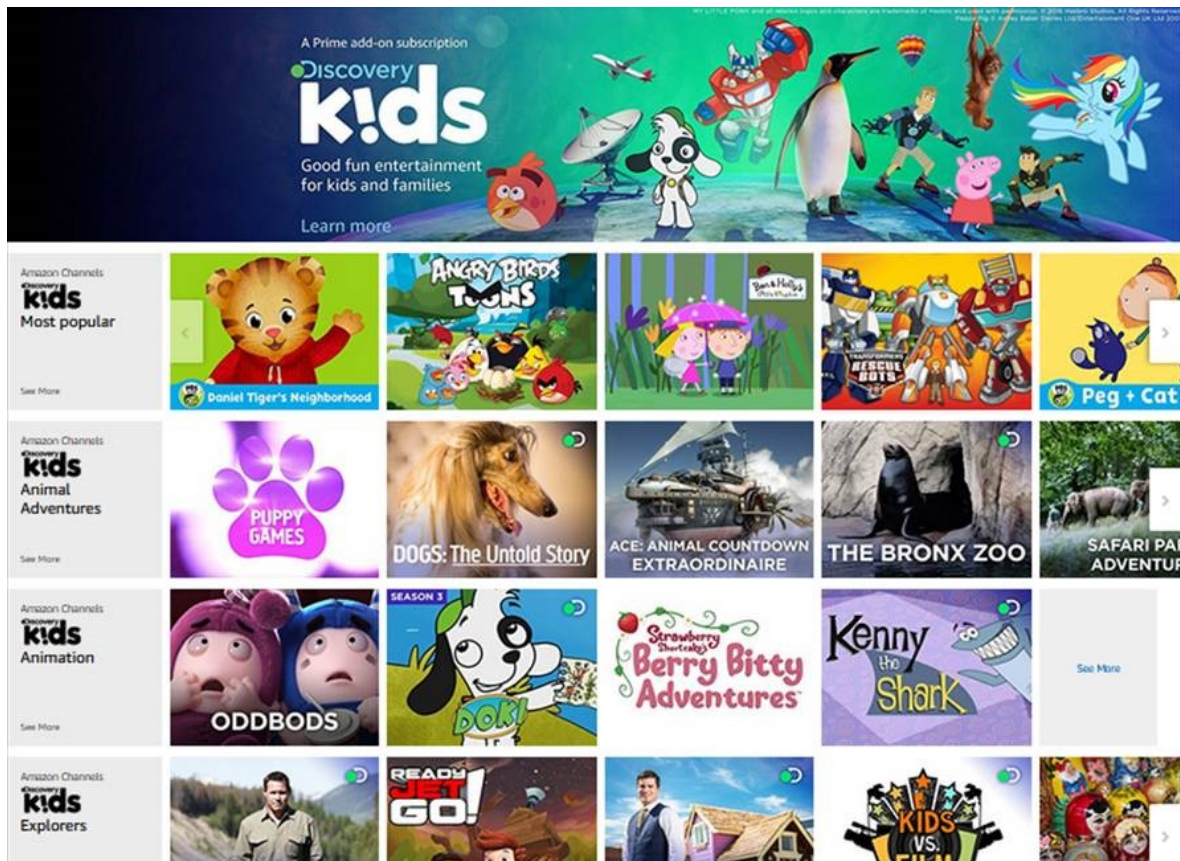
A Prime add-on subscription
Discovery
K!ds
Good fun entertainment for kids and families
Learn more

MY LITTLE PONY and all related logos and characters are trademarks of Hasbro and used with permission. © 2016 Hasbro Studios. All Rights Reserved. Peppa Pig © Astley Baker Davies Ltd/Entertainment One UK Ltd 20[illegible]

Amazon Channels
Discovery
K!ds
Most popular
See More

Daniel Tiger's Neighborhood
ANGRY BIRDS TOONS
Ben & Holly's Little Kingdom
TRANSFORMERS RESCUE BOTS
Peg + Cat

Amazon Channels
Discovery
K!ds
Animal Adventures
See More

PUPPY GAMES
DOGS: The Untold Story
ACE: ANIMAL COUNTDOWN EXTRAORDINAIRE
THE BRONX ZOO
SAFARI PA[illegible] ADVENTU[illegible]

Amazon Channels
Discovery
K!ds
Animation
See More

ODDBODS
SEASON 3
DOKI
Strawberry Shortcake's Berry Bitty Adventures
Kenny the Shark
See More

Amazon Channels
Discovery
K!ds
Explorers

READY JET GO!
KIDS VS. FILM